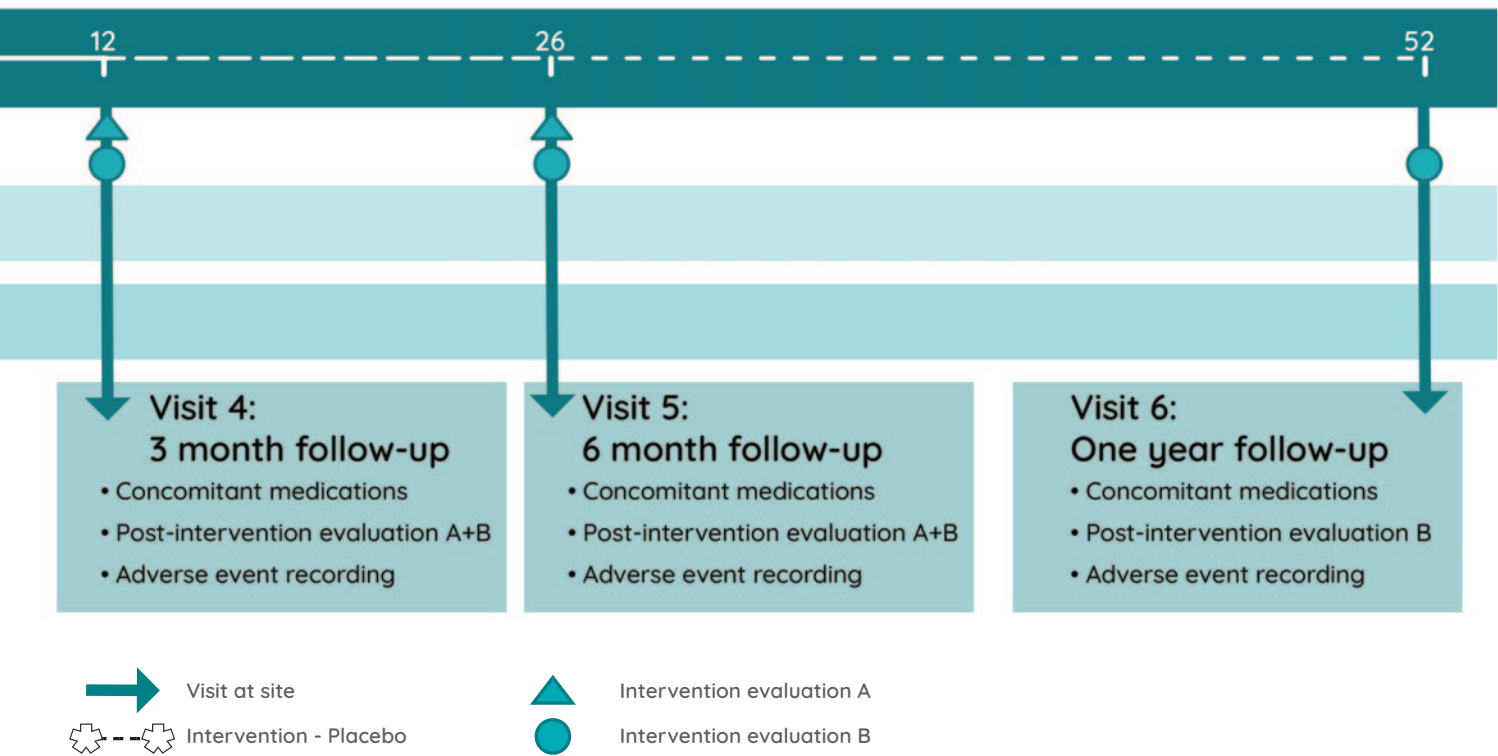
12

26

52

Visit 4:
3 month follow-up

• Concomitant medications
• Post-intervention evaluation A+B
• Adverse event recording

Visit 5:
6 month follow-up

• Concomitant medications
• Post-intervention evaluation A+B
• Adverse event recording

Visit 6:
One year follow-up

• Concomitant medications
• Post-intervention evaluation B
• Adverse event recording

Visit at site

Intervention - Placebo

Intervention evaluation A

Intervention evaluation B